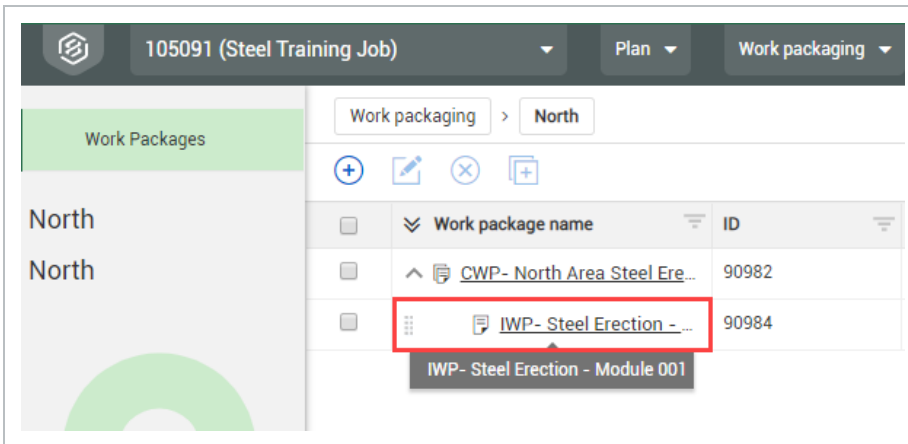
105091 (Steel Training Job)

Plan

Work packaging

Work Packages

North

North

Work packaging > North

| | Work package name | ID |
|---|---|---|
| | CWP- North Area Steel Ere... | 90982 |
| | IWP- Steel Erection - ... | 90984 |

IWP- Steel Erection - Module 001